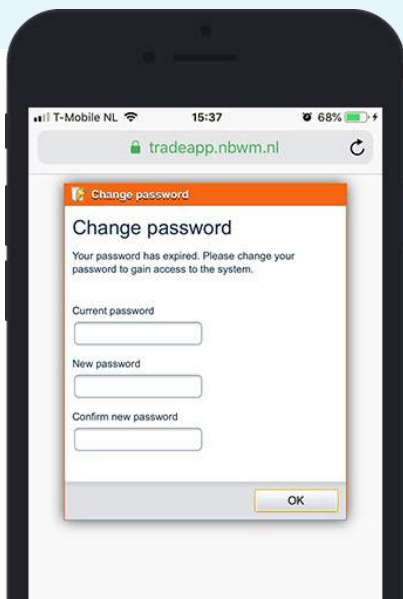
T-Mobile NL 15:37 68%

tradeapp.nbwm.nl

Change password

Change password

Your password has expired. Please change your password to gain access to the system.

Current password

New password

Confirm new password

OK